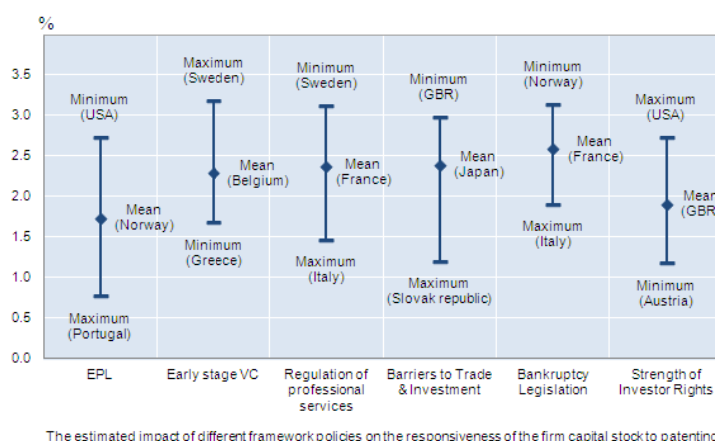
%

3.5
3.0
2.5
2.0
1.5
1.0
0.5
0.0

Minimum (USA)
Mean (Norway)
Maximum (Portugal)

Maximum (Sweden)
Mean (Belgium)
Minimum (Greece)

Minimum (Sweden)
Mean (France)
Maximum (Italy)

Minimum (GBR)
Mean (Japan)
Maximum (Slovak republic)

Minimum (Norway)
Mean (France)
Maximum (Italy)

Maximum (USA)
Mean (GBR
Minimum (Austria)

EPL
Early stage VC
Regulation of professional services
Barriers to Trade & Investment
Bankruptcy Legislation
Strength of Investor Rights

The estimated impact of different framework policies on the responsiveness of the firm capital stock to patenting